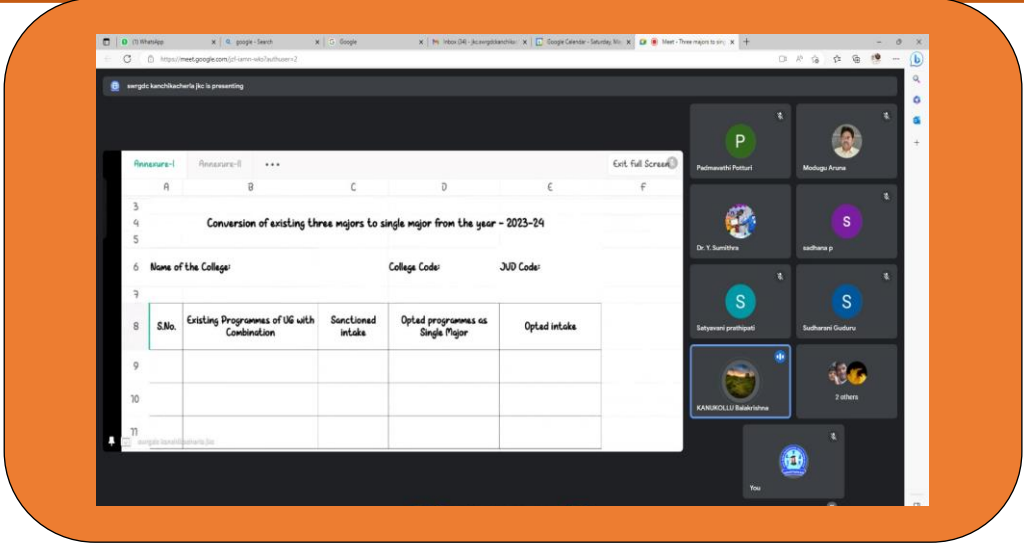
(1) WhatsApp | google - Search | Google | Inbox (34) - jkc.swrgdckanchikac | Google Calendar - Saturday, Ma | Meet - Three majors to sing

https://meet.google.com/jcf-samn-ivkn?authuser=2

swrgdc kanchikacherla jkc is presenting

Annexure-I | Annexure-II | • • • | Exit full Screen

| | A | B | C | D | E | F |
|---|---|---|---|---|---|---|
| 3 | | | | | | |
| 4 | Conversion of existing three majors to single major from the year - 2023-24 | | | | | |
| 5 | | | | | | |
| 6 | Name of the College: | | | College Code: | JUD Code: | |
| 7 | | | | | | |
| 8 | S.No. | Existing Programmes of UG with Combination | Sanctioned intake | Opted programmes as Single Major | Opted intake | |
| 9 | | | | | | |
| 10 | | | | | | |
| 11 | | | | | | |

swrgdc kanchikacherla jkc

P
Padmavathi Potturi

Modugu Aruna

Dr. Y. Sumithra

S
sadhana p

S
Satyavani prathipati

S
Sudharani Guduru

KANUKOLLU Balakrishna

2 others

You